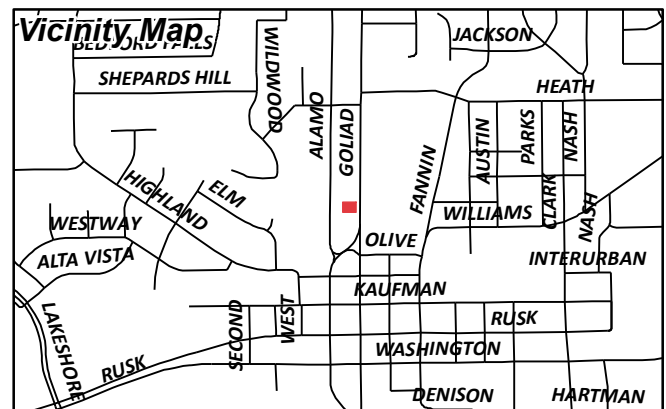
Vicinity Map
BEDFORD FALLS
JACKSON
SHEPARDS HILL
WILDWOOD
HEATH
ALAMO
GOLIAD
AUSTIN
PARKS
NASH
FANNIN
HIGHLAND
ELM
CLARK
WILLIAMS
NASH
WESTWAY
OLIVE
ALTA VISTA
INTERURBAN
KAUFMAN
LAKESHORE
SECOND
WEST
RUSK
WASHINGTON
RUSK
DENISON
HARTMAN